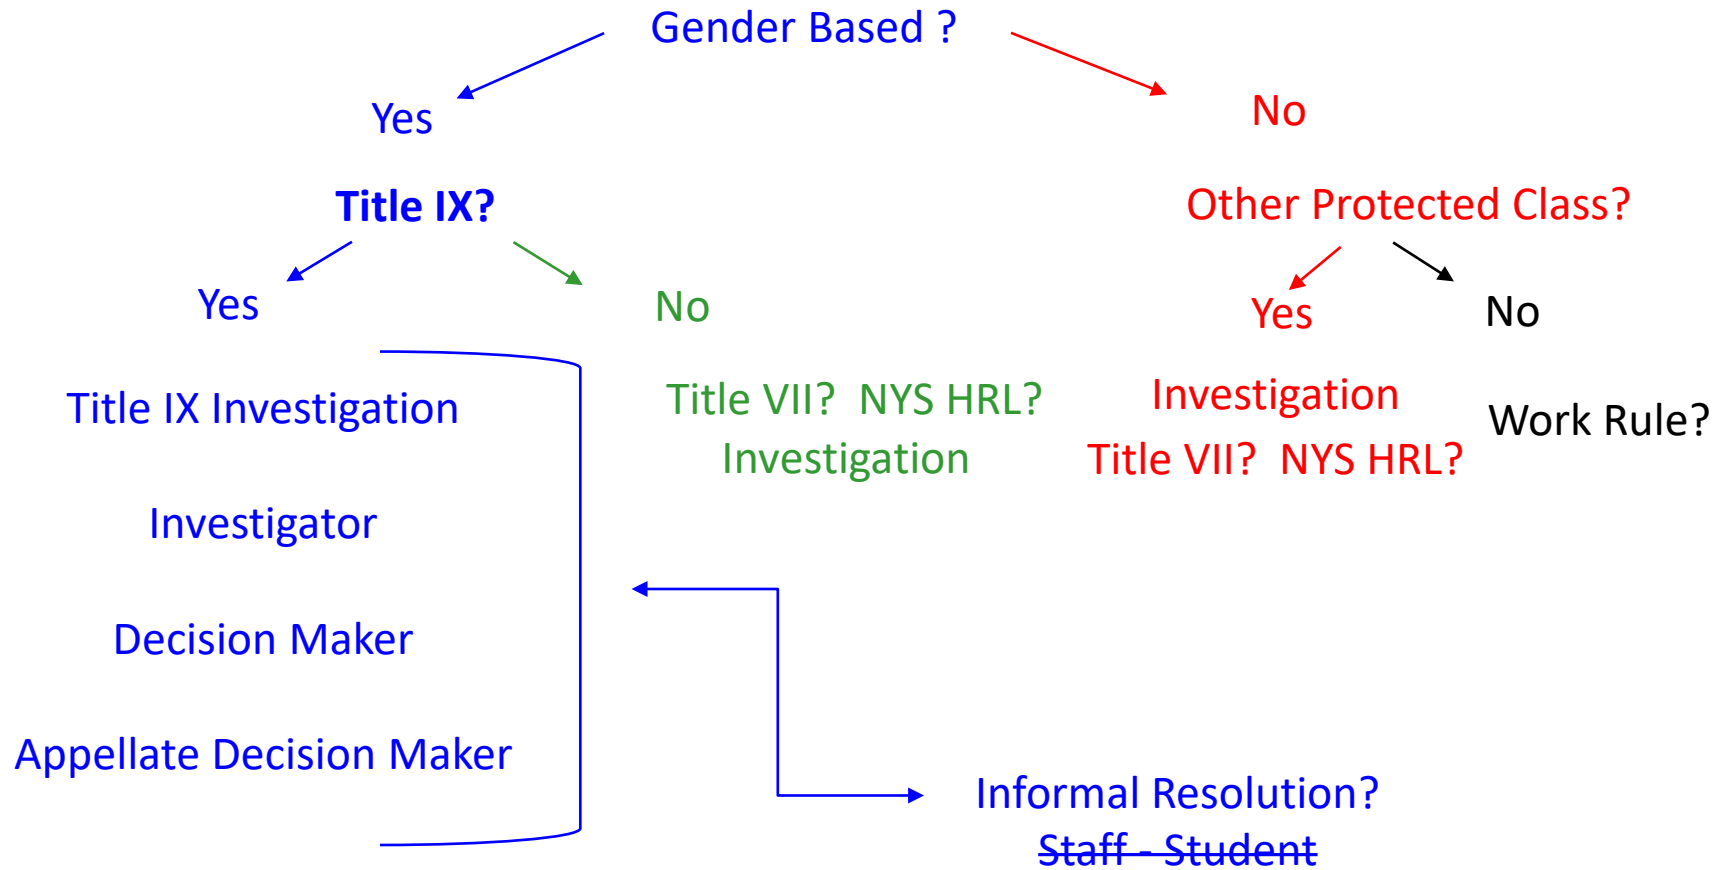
Gender Based ?

Yes

No

Title IX?

Other Protected Class?

Yes

No

Yes

No

Title IX Investigation

Investigator

Decision Maker

Appellate Decision Maker

Title VII? NYS HRL?
Investigation

Investigation
Title VII? NYS HRL?

Work Rule?

Informal Resolution?
Staff - Student